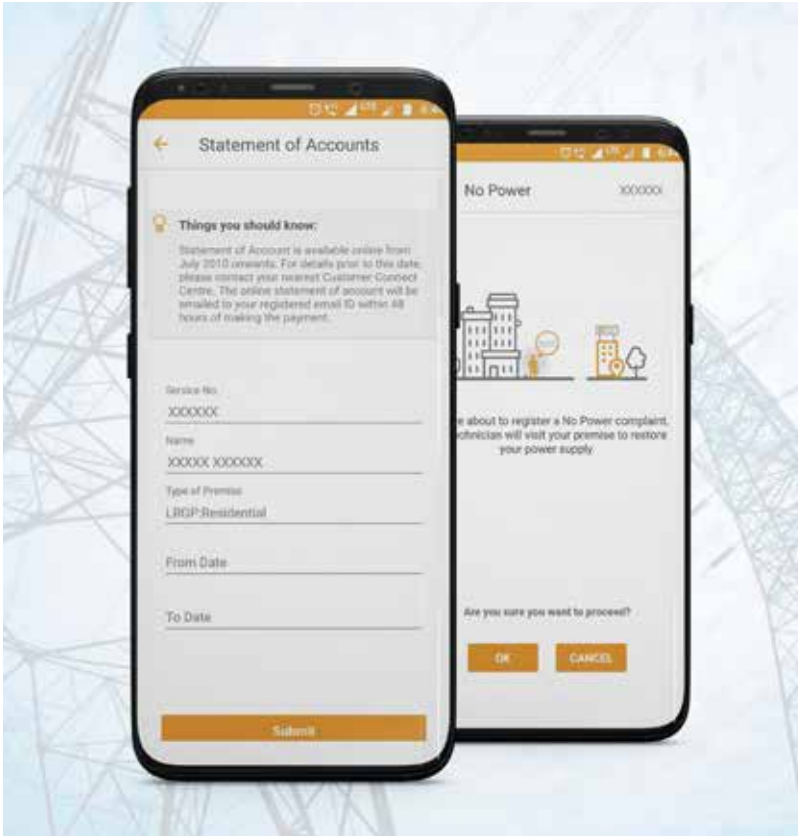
Statement of Accounts

Things you should know:

Statement of Account is available online from July 2010 onwards. For details prior to this date please contact your nearest Customer Connect Centre. The online statement of account will be emailed to your registered email ID within 48 hours of making the payment.

Service No.
XXXXXX
Name
XXXXX XXXXXX
Type of Premise
LRGP:Residential
From Date
To Date
Submit

No Power XXXXXX

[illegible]e about to register a No Power complaint, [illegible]chnician will visit your premise to restore your power supply

Are you sure you want to proceed?

OK CANCEL